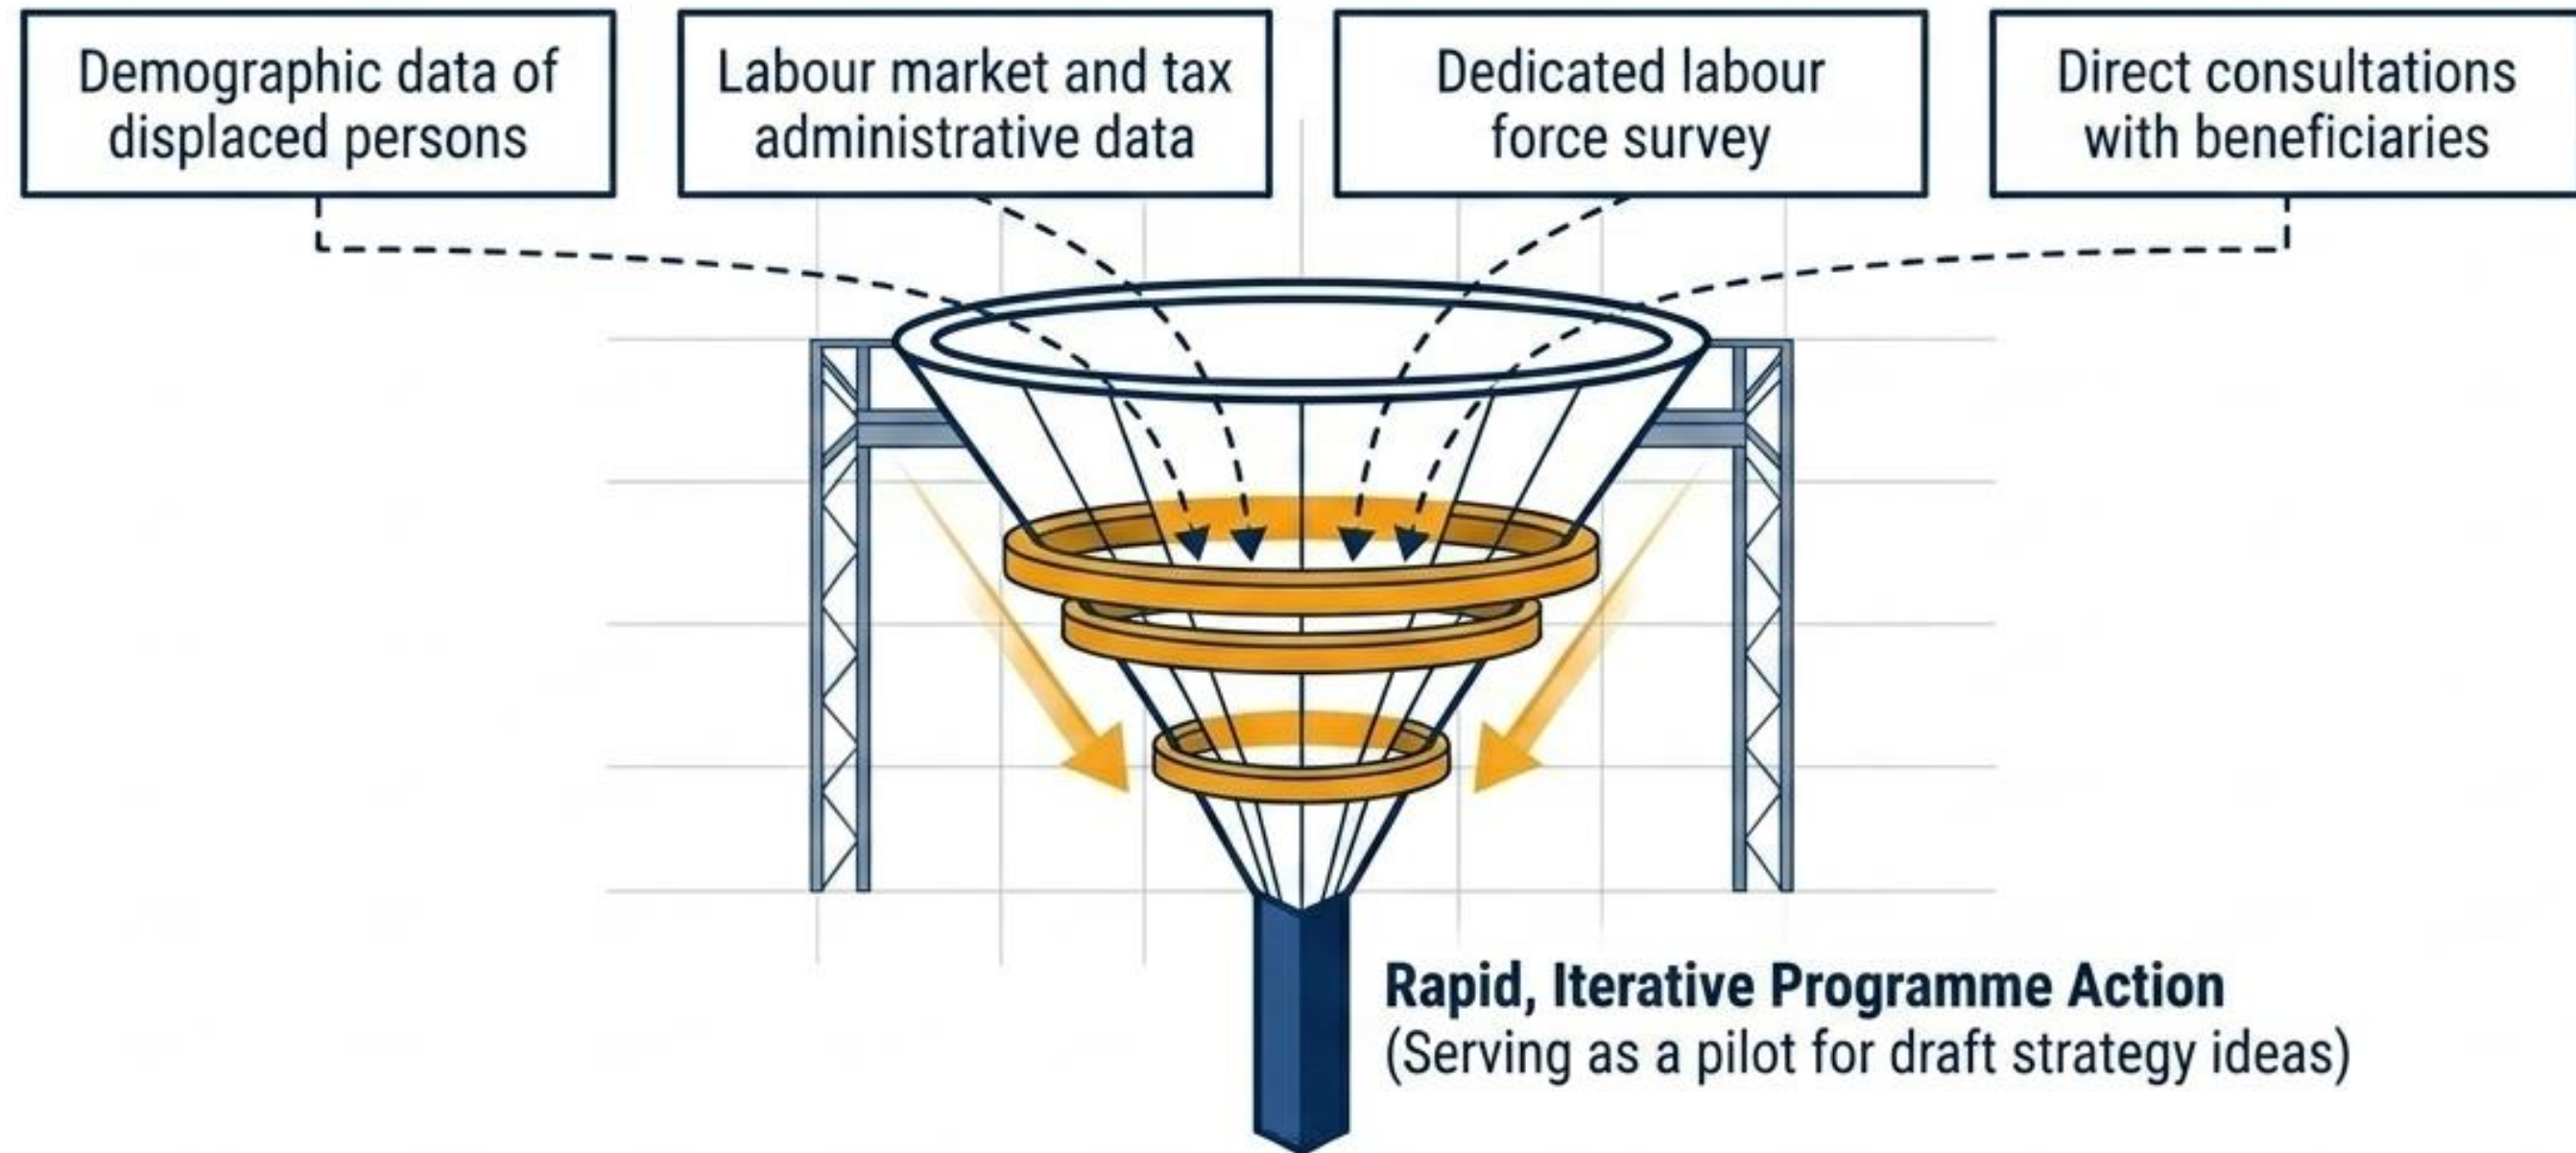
Demographic data of displaced persons

Labour market and tax administrative data

Dedicated labour force survey

Direct consultations with beneficiaries

Rapid, Iterative Programme Action
(Serving as a pilot for draft strategy ideas)